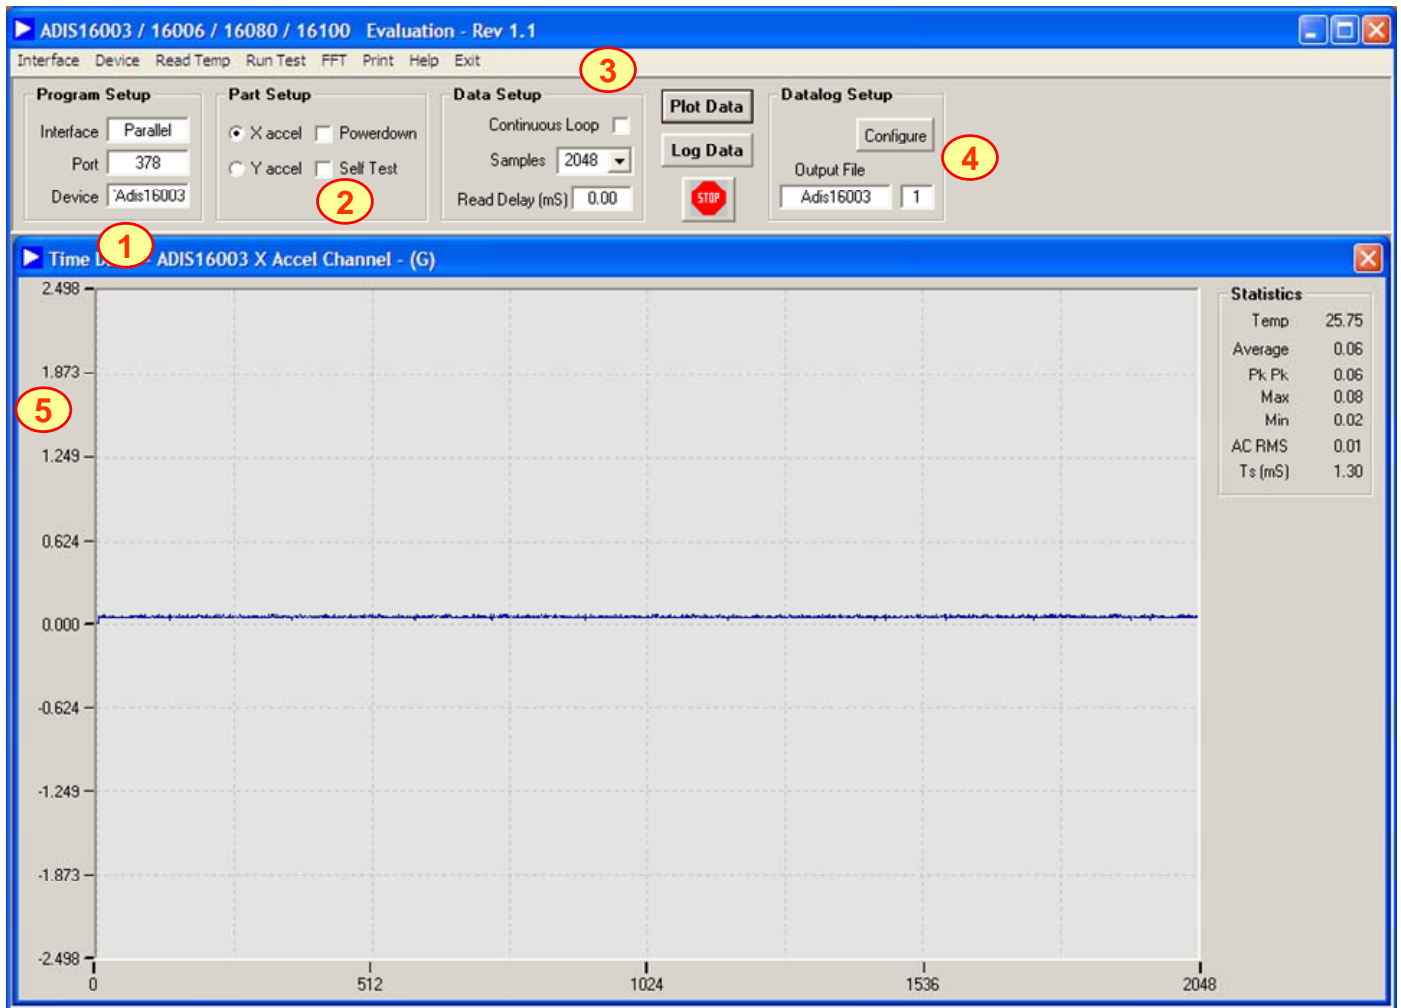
ADIS16003 / 16006 / 16080 / 16100 Evaluation - Rev 1.1

Interface Device Read Temp Run Test FFT Print Help Exit

3

Program Setup
Interface Parallel
Port 378
Device `Adis16003

Part Setup
X accel
Powerdown
Y accel
Self Test

2

Data Setup
Continuous Loop
Samples 2048
Read Delay (mS) 0.00

Plot Data
Log Data
STOP

Datalog Setup
Configure
Output File
Adis16003 1

4

1

Time D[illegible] - ADIS16003 X Accel Channel - (G)

2.498
1.873
5
1.249
0.624
0.000
-0.624
-1.249
-1.873
-2.498

0 512 1024 1536 2048

Statistics

| | |
|---|---|
| Temp | 25.75 |
| Average | 0.06 |
| Pk Pk | 0.06 |
| Max | 0.08 |
| Min | 0.02 |
| AC RMS | 0.01 |
| Ts (mS) | 1.30 |